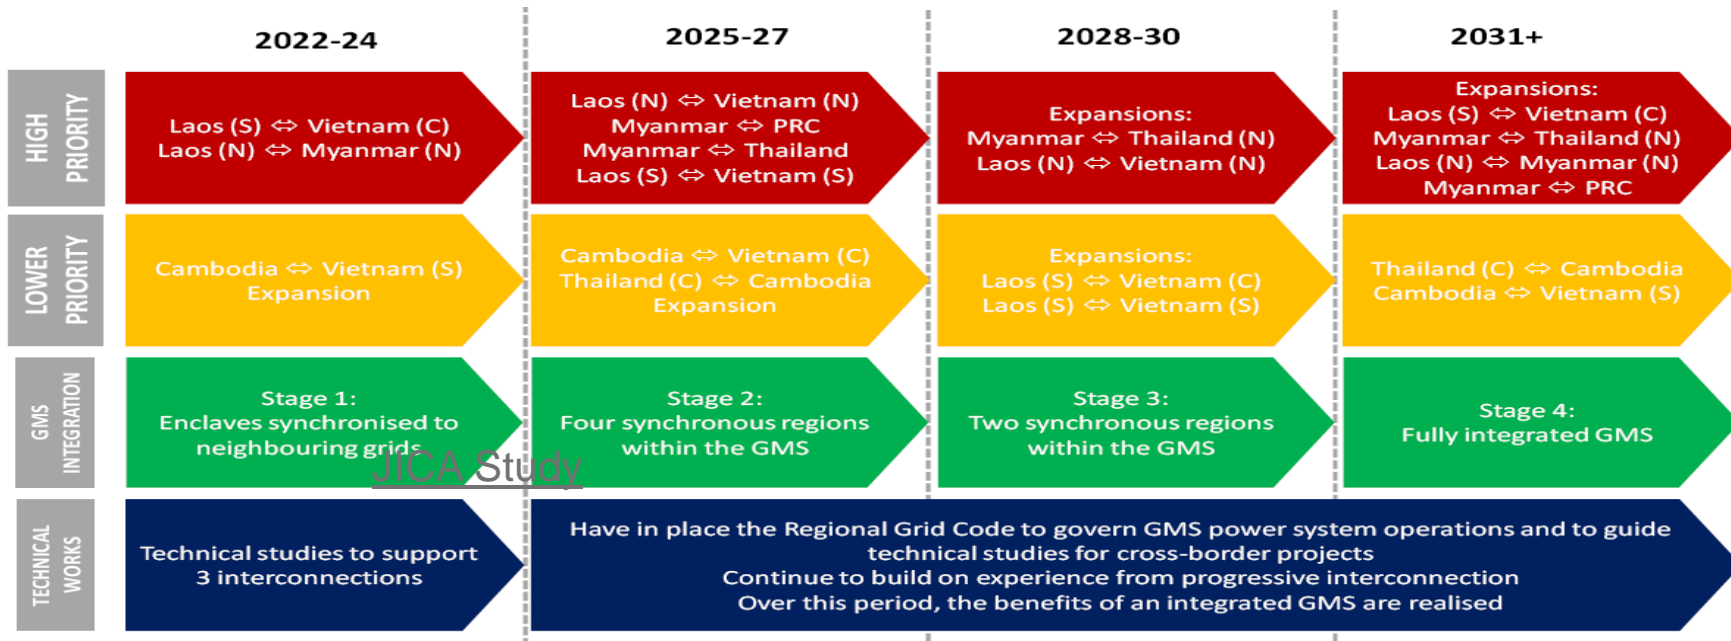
2022-24

2025-27

2028-30

2031+

HIGH PRIORITY

Laos (S) ⇔ Vietnam (C)
Laos (N) ⇔ Myanmar (N)

Laos (N) ⇔ Vietnam (N)
Myanmar ⇔ PRC
Myanmar ⇔ Thailand
Laos (S) ⇔ Vietnam (S)

Expansions:
Myanmar ⇔ Thailand (N)
Laos (N) ⇔ Vietnam (N)

Expansions:
Laos (S) ⇔ Vietnam (C)
Myanmar ⇔ Thailand (N)
Laos (N) ⇔ Myanmar (N)
Myanmar ⇔ PRC

LOWER PRIORITY

Cambodia ⇔ Vietnam (S)
Expansion

Cambodia ⇔ Vietnam (C)
Thailand (C) ⇔ Cambodia
Expansion

Expansions:
Laos (S) ⇔ Vietnam (C)
Laos (S) ⇔ Vietnam (S)

Thailand (C) ⇔ Cambodia
Cambodia ⇔ Vietnam (S)

GMS INTEGRATION

Stage 1:
Enclaves synchronised to neighbouring grids

JICA Study

Stage 2:
Four synchronous regions within the GMS

Stage 3:
Two synchronous regions within the GMS

Stage 4:
Fully integrated GMS

TECHNICAL WORKS

Technical studies to support 3 interconnections

Have in place the Regional Grid Code to govern GMS power system operations and to guide technical studies for cross-border projects
Continue to build on experience from progressive interconnection
Over this period, the benefits of an integrated GMS are realised